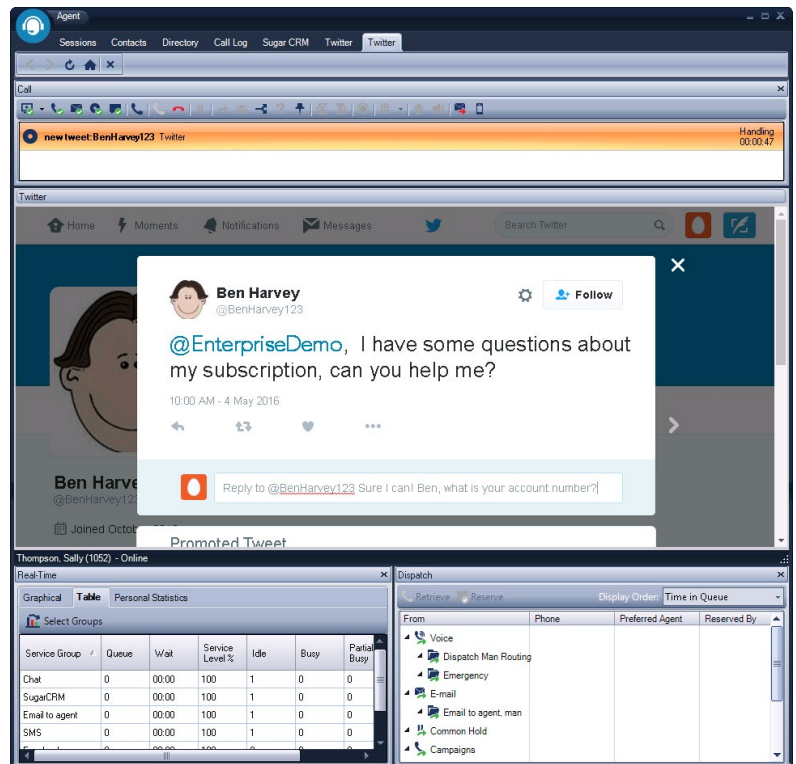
Agent

Sessions Contacts Directory Call Log Sugar CRM Twitter Twitter

Call

new tweet: BenHarvey123 Twitter

Handling 00:00:47

Twitter

Home Moments Notifications Messages Search Twitter

Ben Harvey @BenHarvey123

Follow

@EnterpriseDemo, I have some questions about my subscription, can you help me?

10:00 AM - 4 May 2016

Ben Harve
@BenHarvey123

Joined Octob

Reply to @BenHarvey123 Sure I can! Ben, what is your account number?

Promoted Tweet

Thompson, Sally (1052) - Online

Real-Time

Graphical Table Personal Statistics

Select Groups

| Service Group | Queue | Wait | Service Level % | Idle | Busy | Partial Busy |
|---|---|---|---|---|---|---|
| Chat | 0 | 00:00 | 100 | 1 | 0 | 0 |
| SugarCRM | 0 | 00:00 | 100 | 1 | 0 | 0 |
| Email to agent | 0 | 00:00 | 100 | 1 | 0 | 0 |
| SMS | 0 | 00:00 | 100 | 1 | 0 | 0 |

Dispatch

Retrieve Reserve Display Order: Time in Queue

| From | Phone | Preferred Agent | Reserved By |
|---|---|---|---|
| Voice | | | |
| Dispatch Man Routing | | | |
| Emergency | | | |
| E-mail | | | |
| Email to agent, man | | | |
| Common Hold | | | |
| Campaigns | | | |